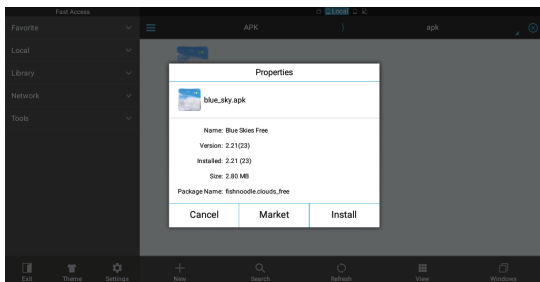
Fast Access

Local

Favorite

Local

Library

Network

Tools

APK

apk

Properties

blue_sky.apk

Name: Blue Skies Free

Version: 2.21(23)

Installed: 2.21 (23)

Size: 2.80 MB

Package Name: fishnoodle.clouds_free

Cancel

Market

Install

Exit

Theme

Settings

New

Search

Refresh

View

Windows